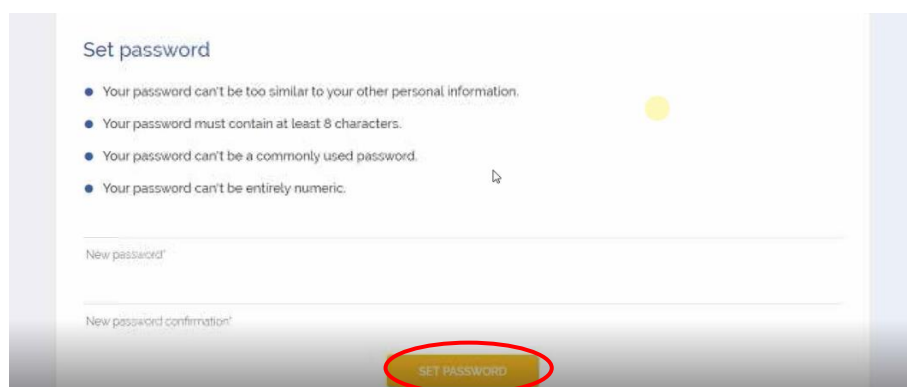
Set password

- Your password can't be too similar to your other personal information.
- Your password must contain at least 8 characters.
- Your password can't be a commonly used password.
- Your password can't be entirely numeric.

New password*

New password confirmation*

SET PASSWORD